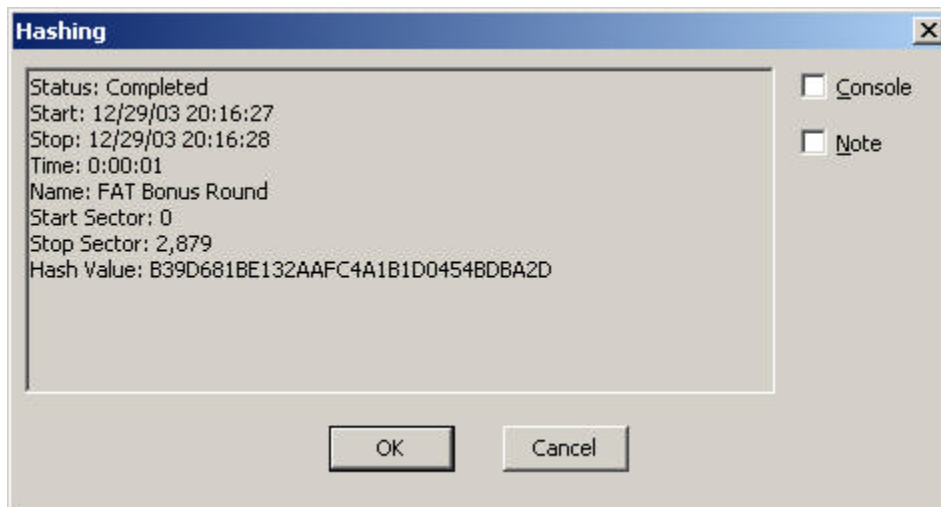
Hashing

Status: Completed
Start: 12/29/03 20:16:27
Stop: 12/29/03 20:16:28
Time: 0:00:01
Name: FAT Bonus Round
Start Sector: 0
Stop Sector: 2,879
Hash Value: B39D681BE132AAFC4A1B1D0454BDBA2D

Console

Note

OK

Cancel